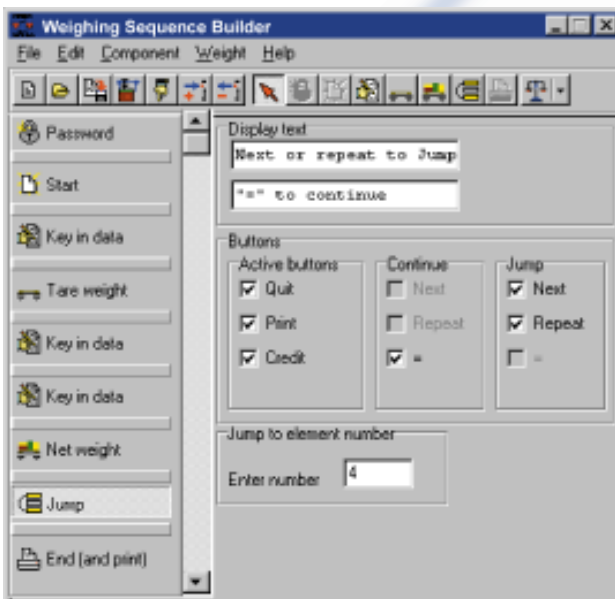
Weighing Sequence Builder

File Edit Component Weight Help

Password

Start

Key in data

Tare weight

Key in data

Key in data

Net weight

Jump

End (and print)

Display text

Next or repeat to Jump

"=" to continue

Buttons

Active buttons

Quit

Print

Credit

Continue

Next

Repeat

=

Jump

Next

Repeat

=

Jump to element number

Enter number 4